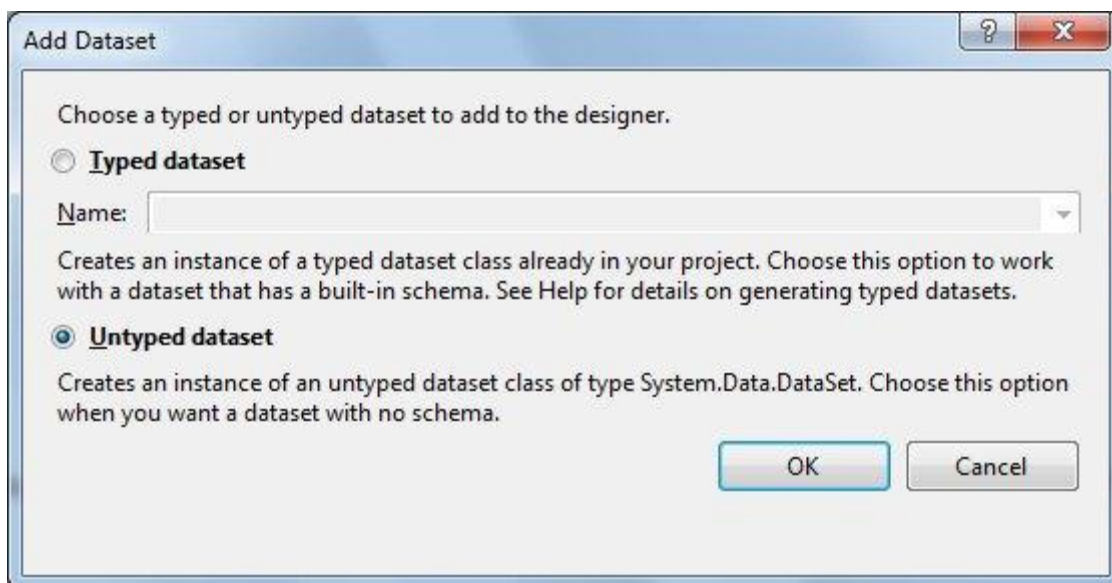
Add Dataset

?

X

Choose a typed or untyped dataset to add to the designer.

Typed dataset

Name:

Creates an instance of a typed dataset class already in your project. Choose this option to work with a dataset that has a built-in schema. See Help for details on generating typed datasets.

Untyped dataset

Creates an instance of an untyped dataset class of type System.Data.DataSet. Choose this option when you want a dataset with no schema.

OK

Cancel